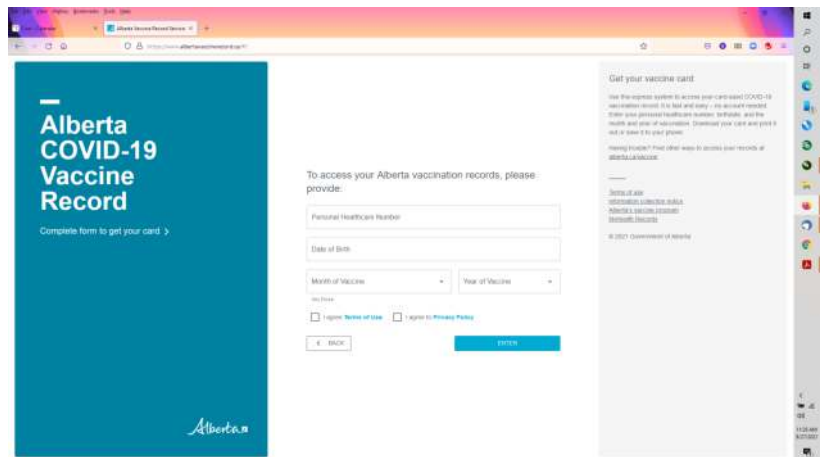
Alberta COVID-19 Vaccine Record

Complete form to get your card >

To access your Alberta vaccination records, please provide:

Personal Healthcare Number

Date of Birth

Month of Vaccine

Year of Vaccine

I agree: Terms of Use

I agree to Privacy Policy

< BACK

ENTER

Alberta

Get your vaccine card

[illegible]

Having trouble? Find other ways to access your records at alberta.ca/vaccine

Terms of use
Information collection notice
Alberta's vaccine program
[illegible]

© 2021 Government of Alberta